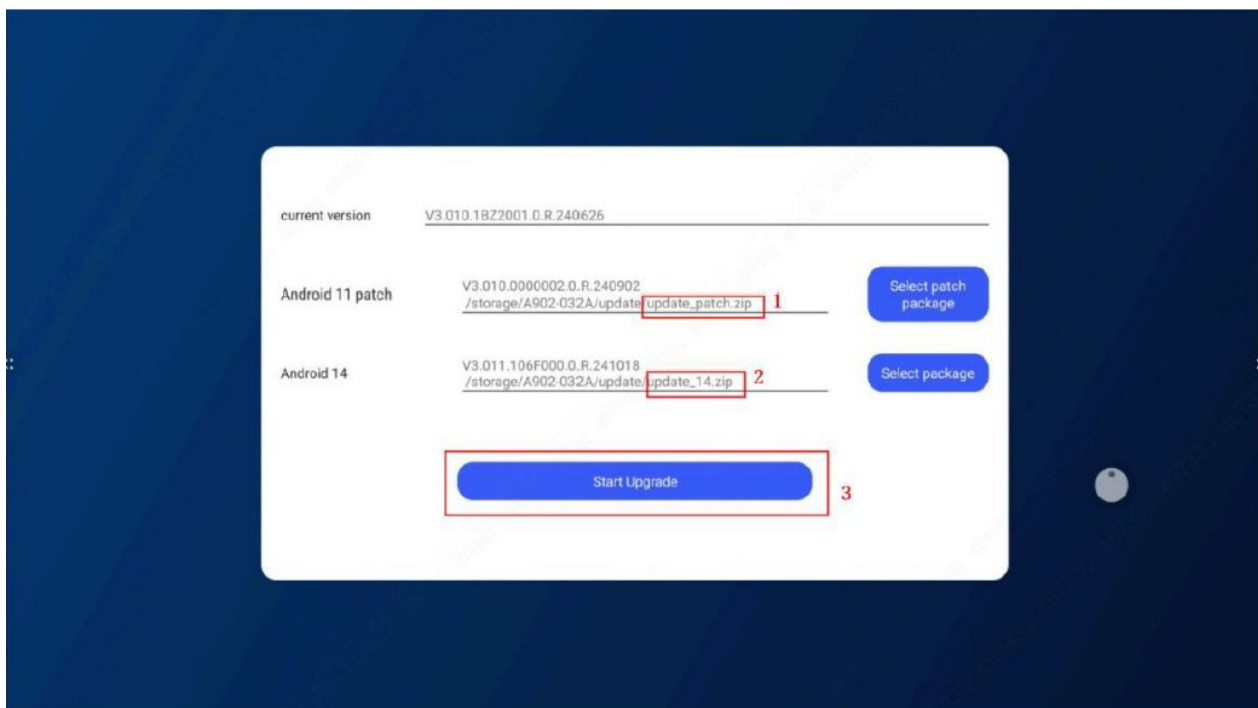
current version V3.010.1BZ2001.0.R.240626

Android 11 patch V3.010.0000002.0.R.240902 /storage/A902-032A/update/update_patch.zip 1 Select patch package

Android 14 V3.011.106F000.0.R.241018 /storage/A902-032A/update/update_14.zip 2 Select package

Start Upgrade 3